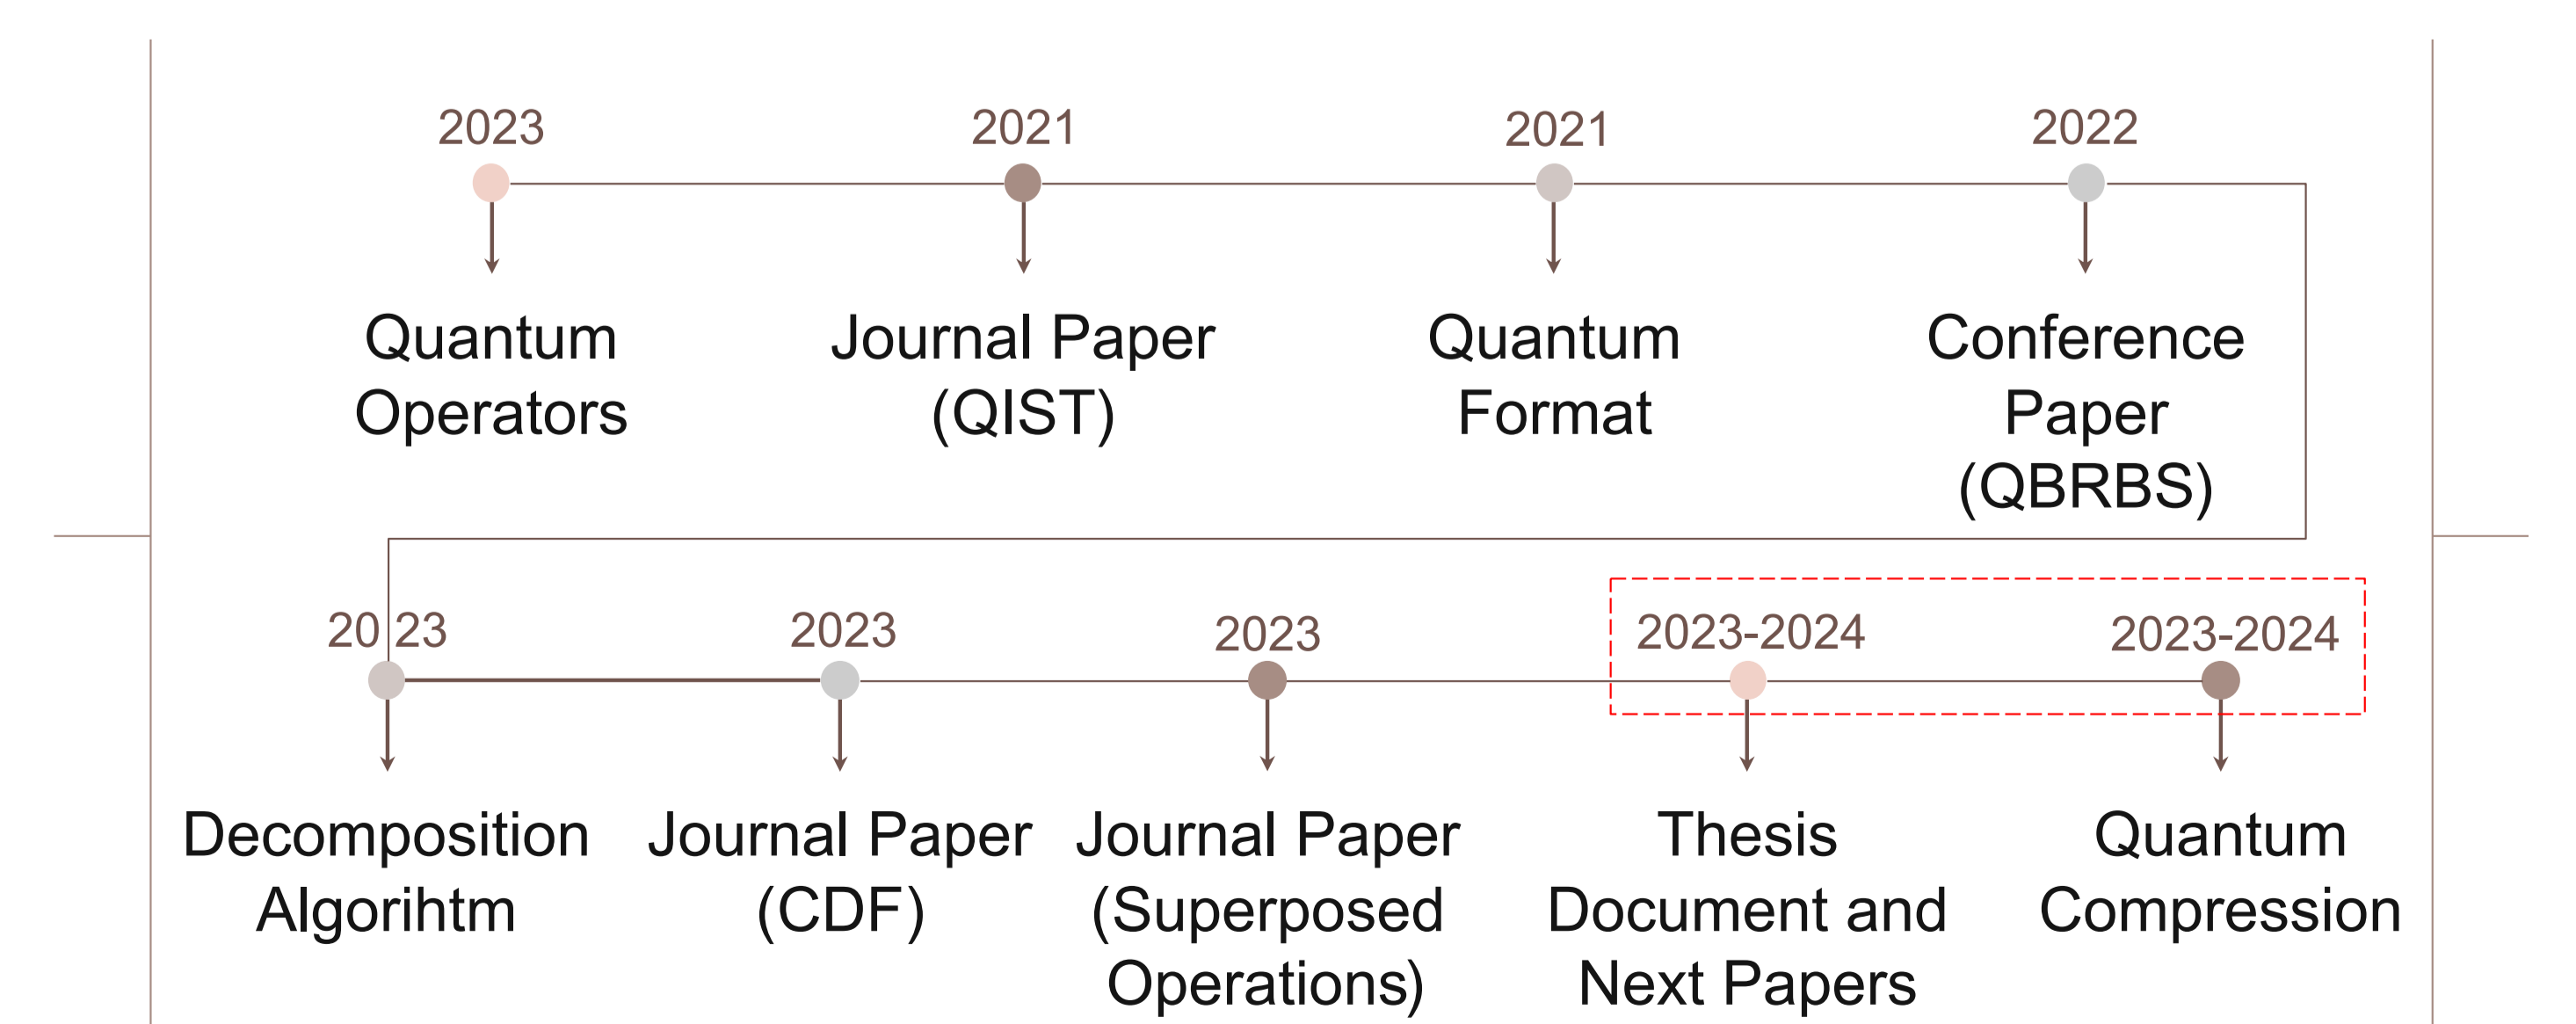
2023
Quantum Operators

2021
Journal Paper (QIST)

2021
Quantum Format

2022
Conference Paper (QBRBS)

2023
Decomposition Algorihtm

2023
Journal Paper (CDF)

2023
Journal Paper (Superposed Operations)

2023-2024
Thesis Document and Next Papers

2023-2024
Quantum Compression